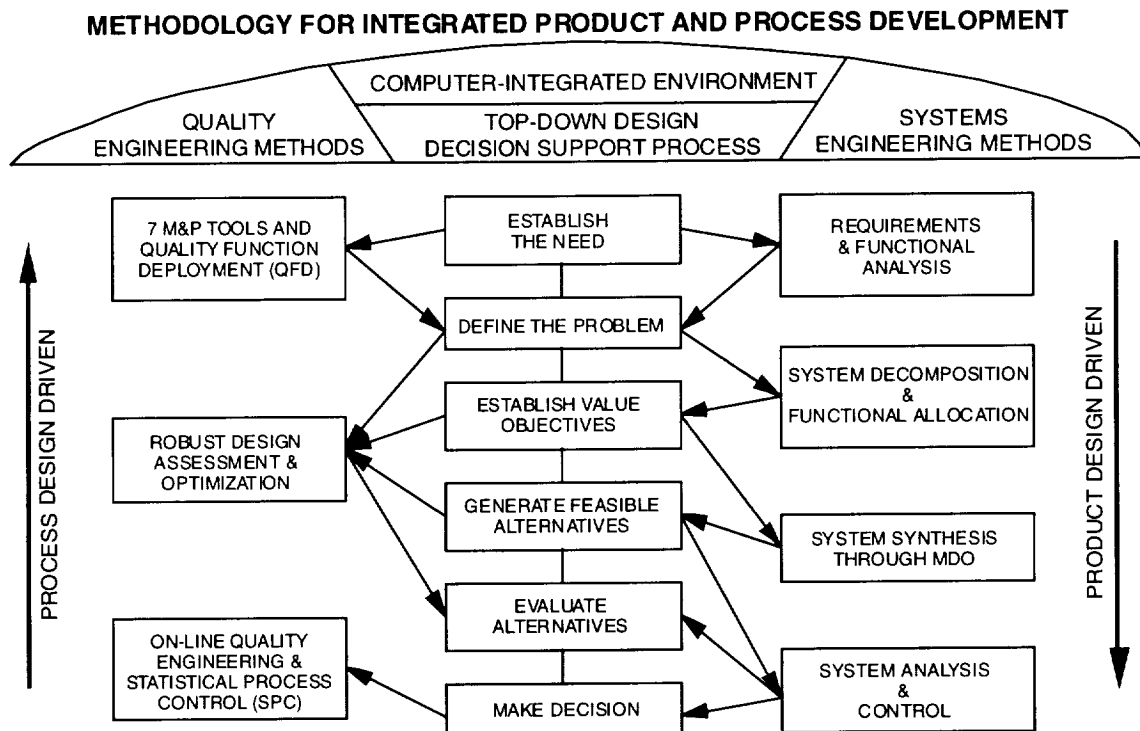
METHODOLOGY FOR INTEGRATED PRODUCT AND PROCESS DEVELOPMENT

COMPUTER-INTEGRATED ENVIRONMENT

QUALITY ENGINEERING METHODS

TOP-DOWN DESIGN DECISION SUPPORT PROCESS

SYSTEMS ENGINEERING METHODS

7 M&P TOOLS AND QUALITY FUNCTION DEPLOYMENT (QFD)

ESTABLISH THE NEED

REQUIREMENTS & FUNCTIONAL ANALYSIS

DEFINE THE PROBLEM

SYSTEM DECOMPOSITION & FUNCTIONAL ALLOCATION

ESTABLISH VALUE OBJECTIVES

ROBUST DESIGN ASSESSMENT & OPTIMIZATION

GENERATE FEASIBLE ALTERNATIVES

SYSTEM SYNTHESIS THROUGH MDO

EVALUATE ALTERNATIVES

ON-LINE QUALITY ENGINEERING & STATISTICAL PROCESS CONTROL (SPC)

SYSTEM ANALYSIS & CONTROL

MAKE DECISION

PROCESS DESIGN DRIVEN

PRODUCT DESIGN DRIVEN